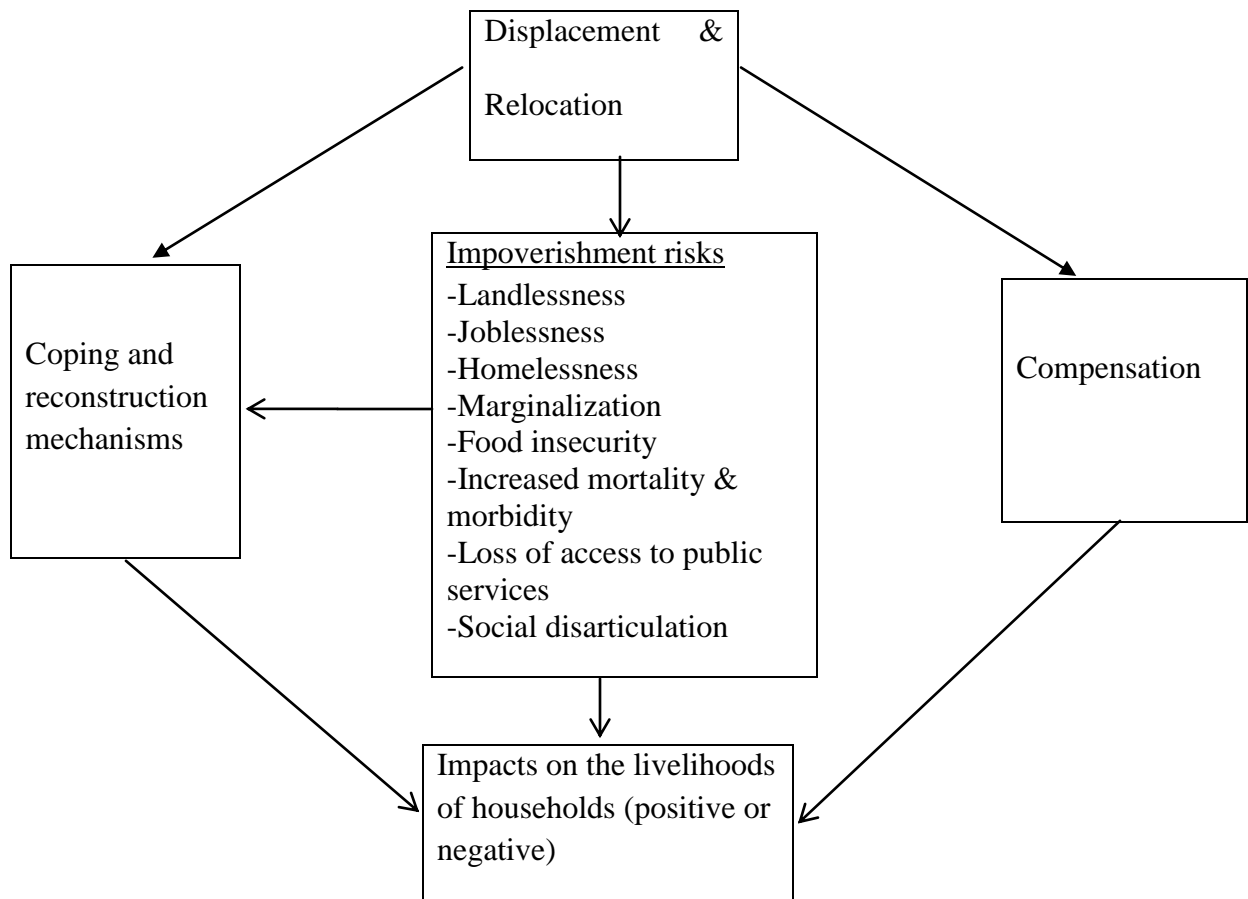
Displacement & Relocation

Coping and reconstruction mechanisms

Impoverishment risks
-Landlessness
-Joblessness
-Homelessness
-Marginalization
-Food insecurity
-Increased mortality & morbidity
-Loss of access to public services
-Social disarticulation

Compensation

Impacts on the livelihoods of households (positive or negative)